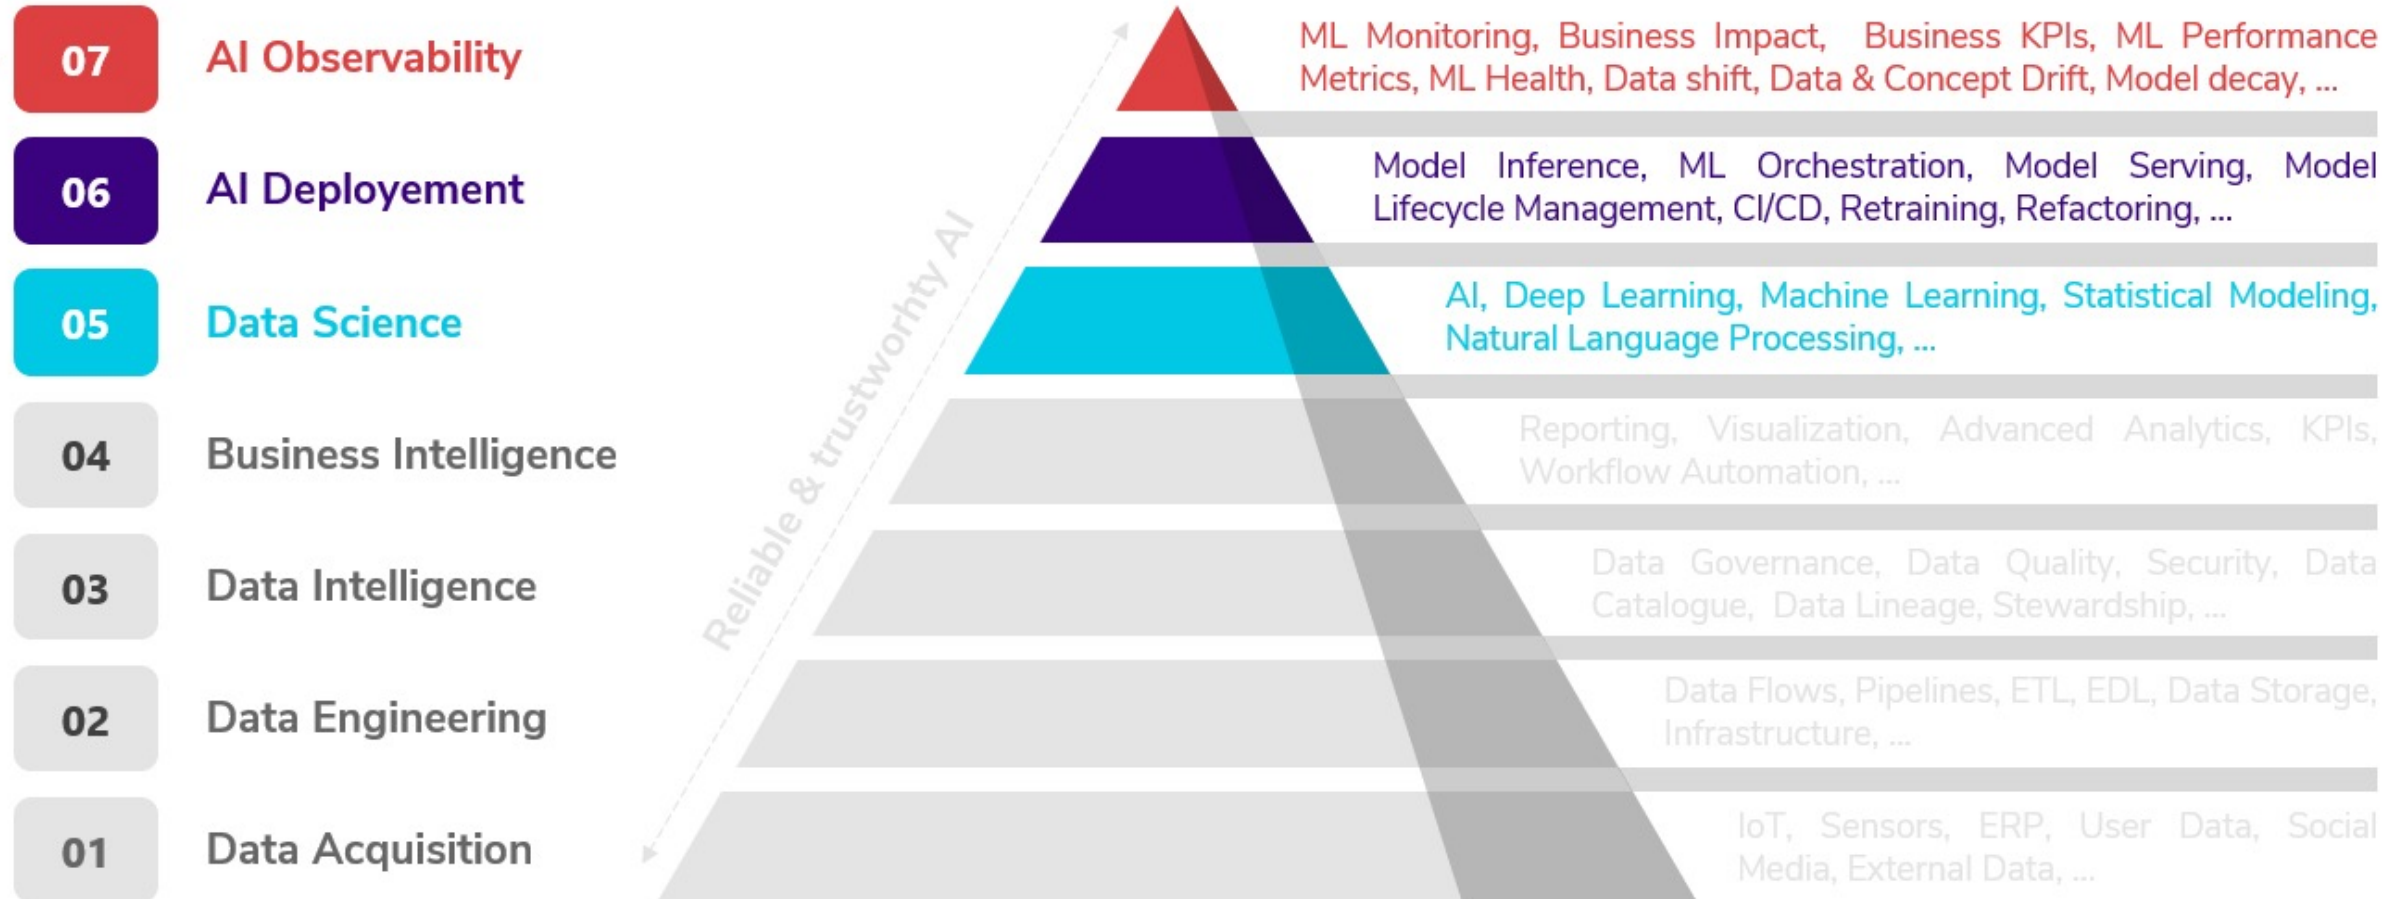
07 AI Observability

06 AI Deployement

05 Data Science

04 Business Intelligence

03 Data Intelligence

02 Data Engineering

01 Data Acquisition

Reliable & trustworhty AI

ML Monitoring, Business Impact, Business KPIs, ML Performance Metrics, ML Health, Data shift, Data & Concept Drift, Model decay, ...

Model Inference, ML Orchestration, Model Serving, Model Lifecycle Management, CI/CD, Retraining, Refactoring, ...

AI, Deep Learning, Machine Learning, Statistical Modeling, Natural Language Processing, ...

Reporting, Visualization, Advanced Analytics, KPIs, Workflow Automation, ...

Data Governance, Data Quality, Security, Data Catalogue, Data Lineage, Stewardship, ...

Data Flows, Pipelines, ETL, EDL, Data Storage, Infrastructure, ...

IoT, Sensors, ERP, User Data, Social Media, External Data, ...